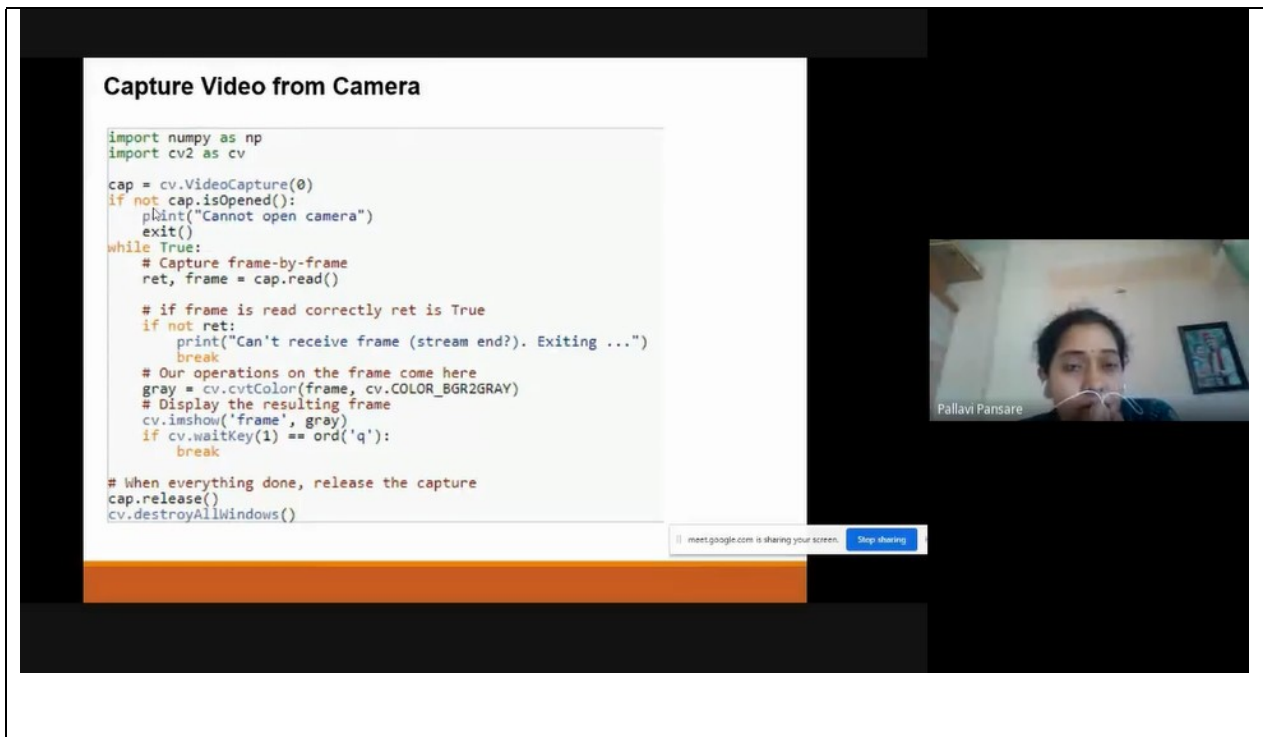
Capture Video from Camera

```
import numpy as np
import cv2 as cv

cap = cv.VideoCapture(0)
if not cap.isOpened():
    print("Cannot open camera")
    exit()
while True:
    # Capture frame-by-frame
    ret, frame = cap.read()

    # if frame is read correctly ret is True
    if not ret:
        print("Can't receive frame (stream end?). Exiting ...")
        break
    # Our operations on the frame come here
    gray = cv.cvtColor(frame, cv.COLOR_BGR2GRAY)
    # Display the resulting frame
    cv.imshow('frame', gray)
    if cv.waitKey(1) == ord('q'):
        break

# When everything done, release the capture
cap.release()
cv.destroyAllWindows()
```

meet.google.com is sharing your screen. Stop sharing

Pallavi Pansare